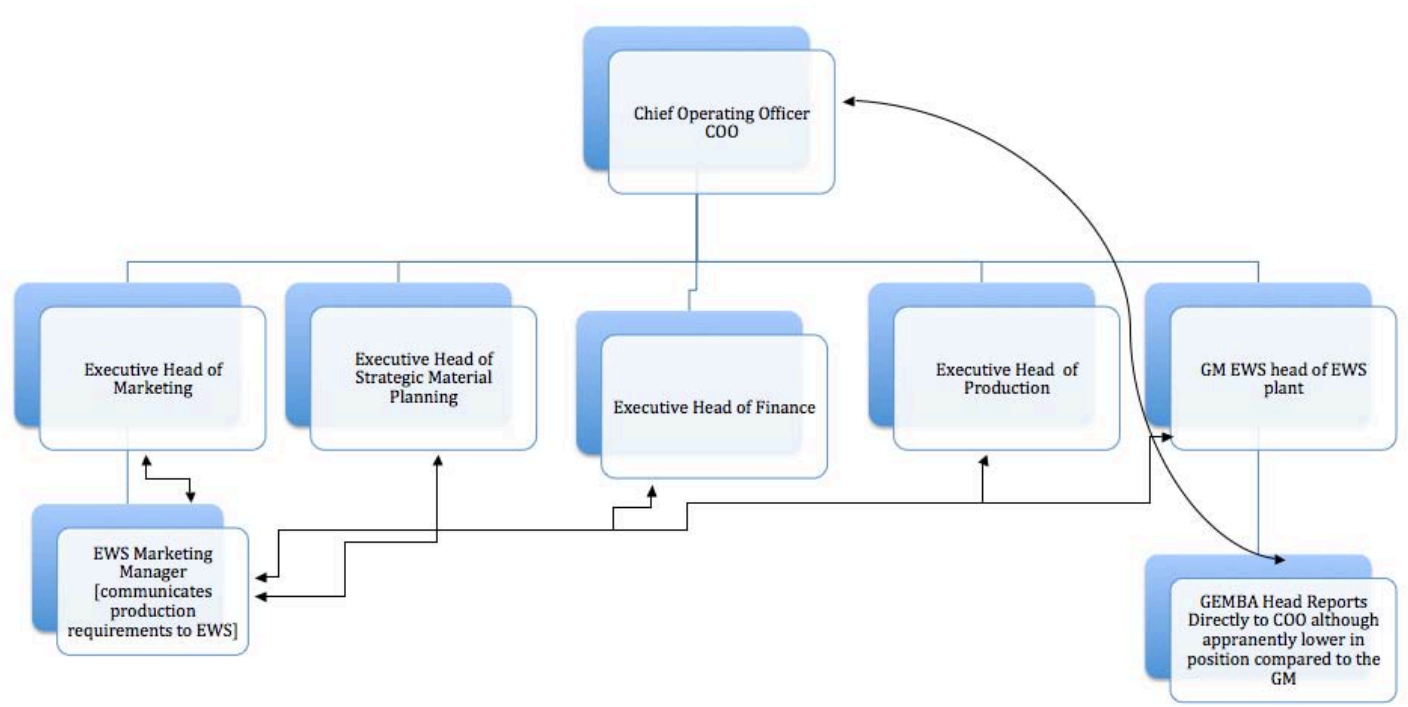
Chief Operating Officer COO

Executive Head of Marketing

Executive Head of Strategic Material Planning

Executive Head of Finance

Executive Head of Production

GM EWS head of EWS plant

EWS Marketing Manager [communicates production requirements to EWS]

GEMBA Head Reports Directly to COO although appranently lower in position compared to the GM